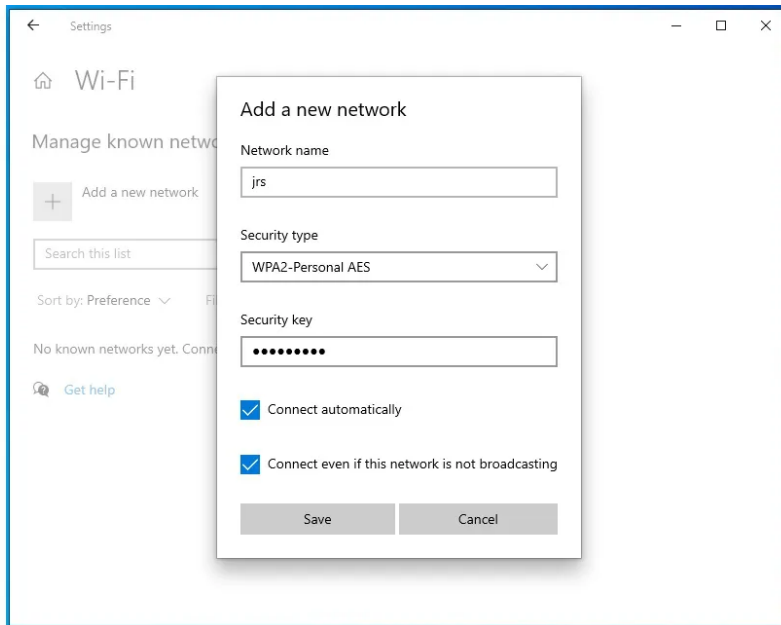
Settings

Wi-Fi

Manage known netw

Add a new network

Search this list

Sort by: Preference

Fi

No known networks yet. Conn

Get help

Add a new network

Network name

jrs

Security type

WPA2-Personal AES

Security key

•••••••••

Connect automatically

Connect even if this network is not broadcasting

Save

Cancel